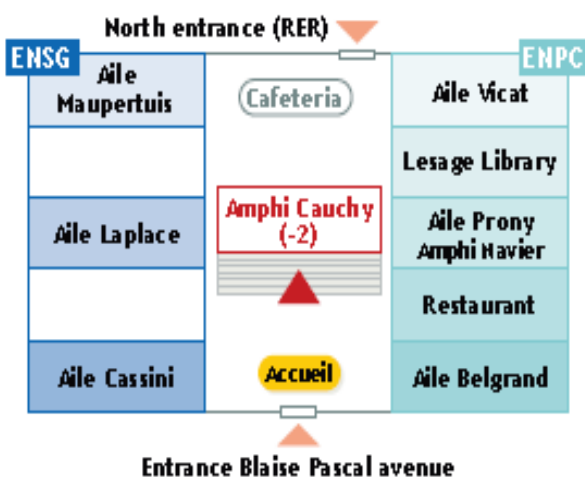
North entrance (RER)

ENSG

Aile Maupertuis

Aile Laplace

Aile Cassini

Cafeteria

Amphi Cauchy (-2)

Accueil

ENPC

Aile Vicat

Lesage Library

Aile Prony Amphi Navier

Restaurant

Aile Belgrand

Entrance Blaise Pascal avenue